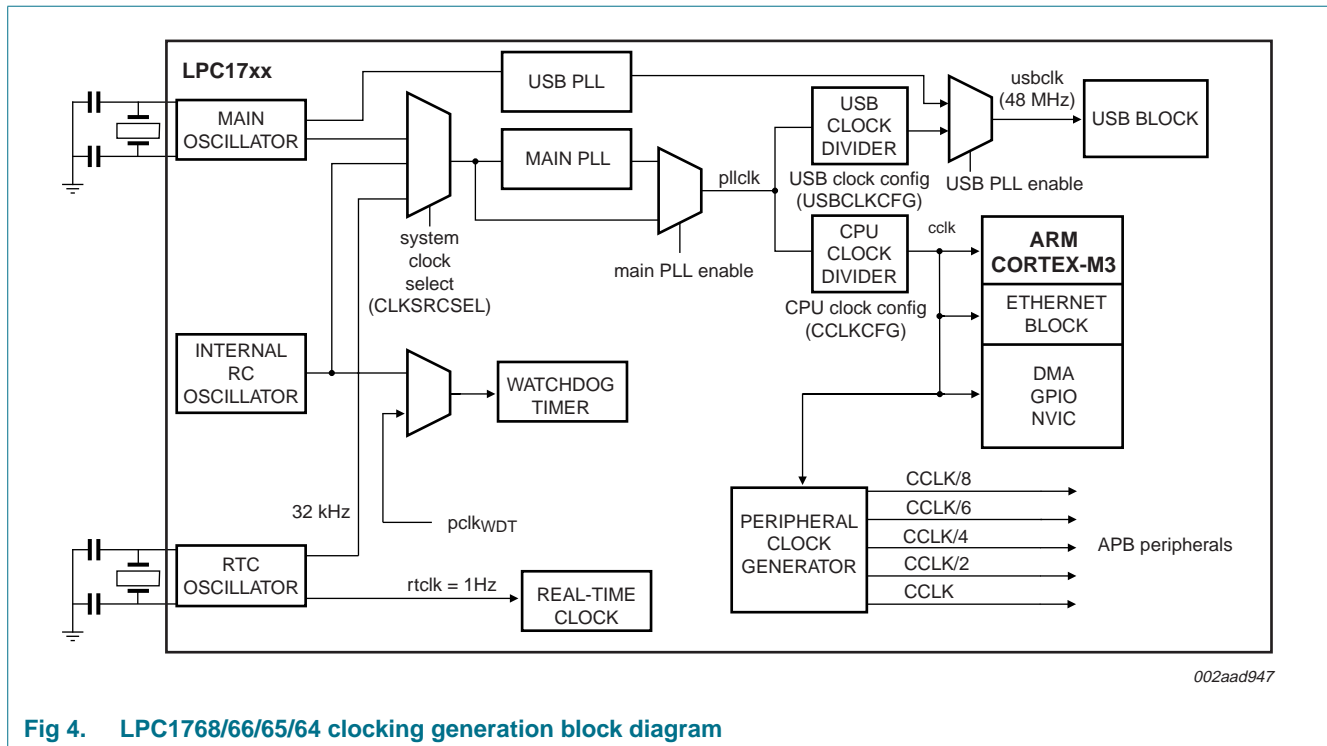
LPC17xx

MAIN OSCILLATOR

USB PLL

MAIN PLL

system clock select (CLKSRCSEL)

USB CLOCK DIVIDER

usbclk (48 MHz)

USB BLOCK

USB clock config (USBCLKCFG)

USB PLL enable

pllclk

main PLL enable

CPU CLOCK DIVIDER

cclk

ARM CORTEX-M3

ETHERNET BLOCK

DMA GPIO NVIC

CPU clock config (CCLKCFG)

INTERNAL RC OSCILLATOR

WATCHDOG TIMER

32 kHz

pclk$_{WDT}$

PERIPHERAL CLOCK GENERATOR

CCLK/8
CCLK/6
CCLK/4
CCLK/2
CCLK

APB peripherals

RTC OSCILLATOR

rtclk = 1Hz

REAL-TIME CLOCK

002aad947

Fig 4. LPC1768/66/65/64 clocking generation block diagram